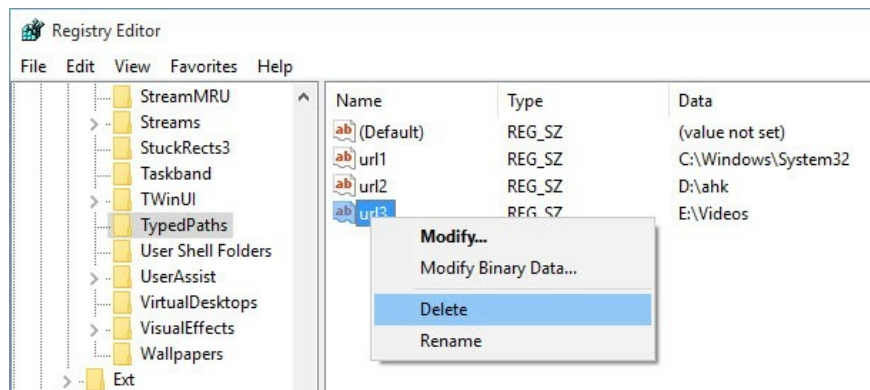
Registry Editor

File Edit View Favorites Help

StreamMRU
Streams
StuckRects3
Taskband
TWinUI
TypedPaths
User Shell Folders
UserAssist
VirtualDesktops
VisualEffects
Wallpapers
Ext

| Name | Type | Data |
|---|---|---|
| (Default) | REG_SZ | (value not set) |
| url1 | REG_SZ | C:\Windows\System32 |
| url2 | REG_SZ | D:\ahk |
| url3 | REG_SZ | E:\Videos |

Modify...
Modify Binary Data...
Delete
Rename